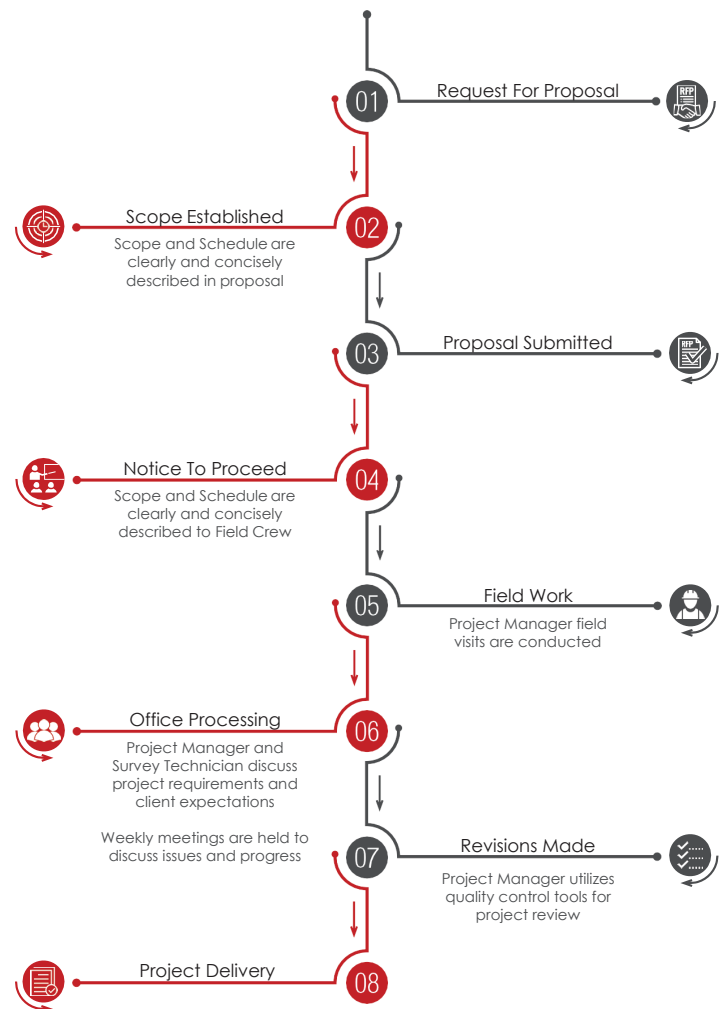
01
Request For Proposal
RFP

02
Scope Established
Scope and Schedule are clearly and concisely described in proposal

03
Proposal Submitted
RFP

04
Notice To Proceed
Scope and Schedule are clearly and concisely described to Field Crew

05
Field Work
Project Manager field visits are conducted

06
Office Processing
Project Manager and Survey Technician discuss project requirements and client expectations

Weekly meetings are held to discuss issues and progress

07
Revisions Made
Project Manager utilizes quality control tools for project review

08
Project Delivery